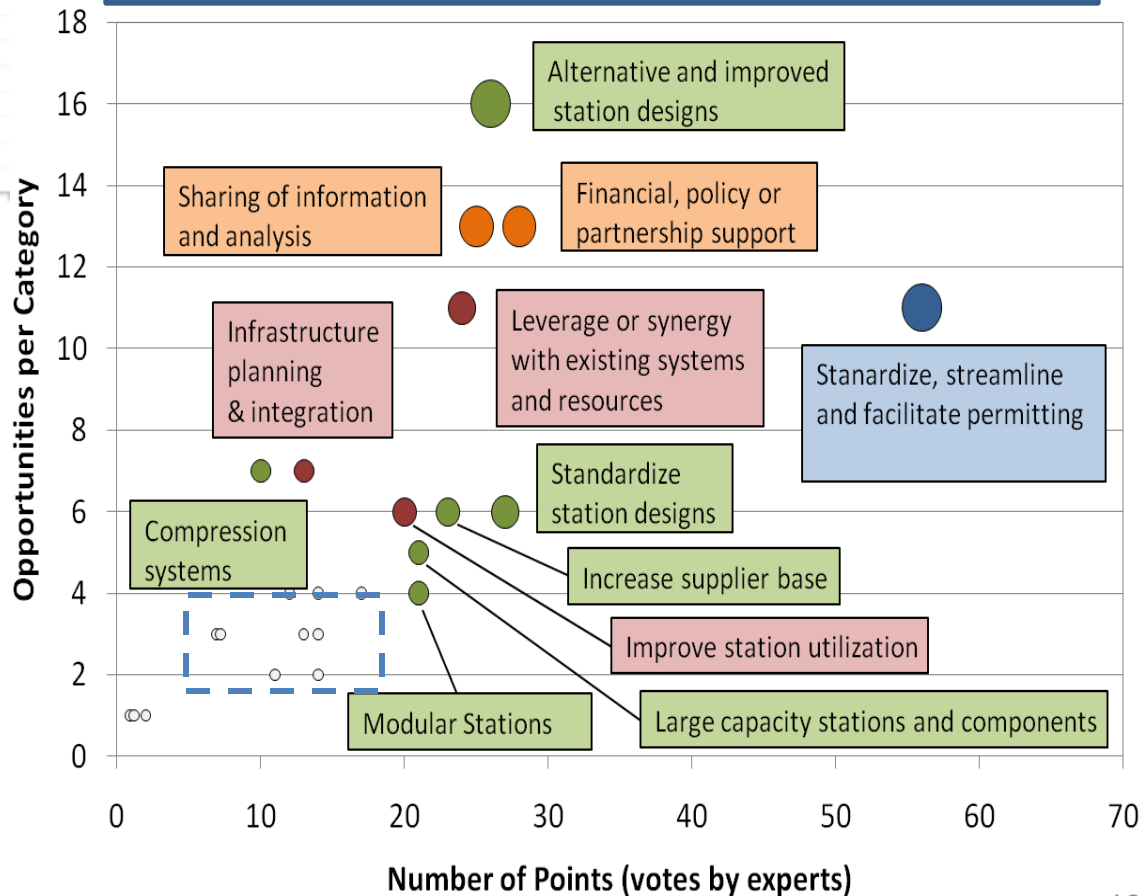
18
16
14
12
10
8
6
4
2
0

Opportunities per Category

Alternative and improved station designs

Sharing of information and analysis

Financial, policy or partnership support

Infrastructure planning & integration

Leverage or synergy with existing systems and resources

Stanardize, streamline and facilitate permitting

Standardize station designs

Compression systems

Increase supplier base

Improve station utilization

Modular Stations

Large capacity stations and components

0 10 20 30 40 50 60 70

Number of Points (votes by experts)